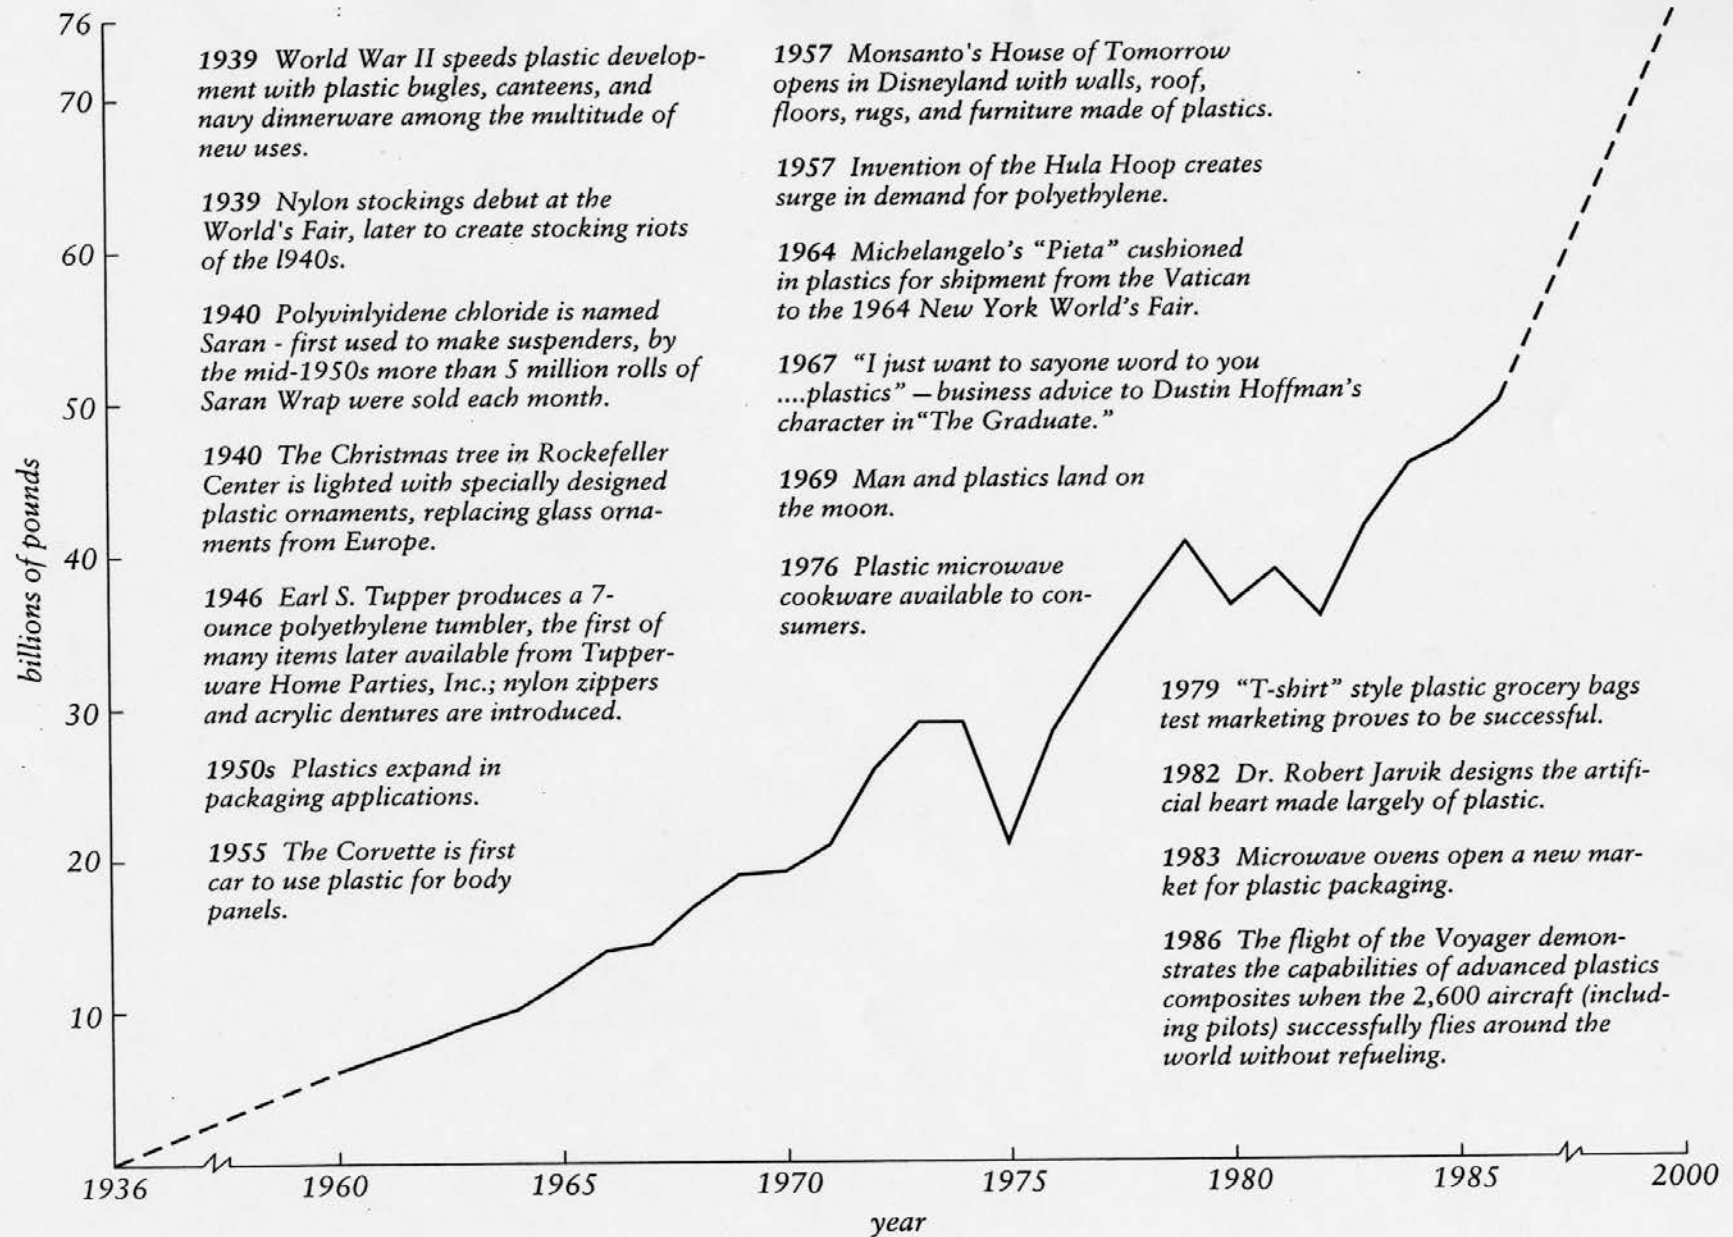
76
70
60
50
40
30
20
10

billions of pounds

1939 World War II speeds plastic development with plastic bugles, canteens, and navy dinnerware among the multitude of new uses.

1939 Nylon stockings debut at the World's Fair, later to create stocking riots of the l940s.

1940 Polyvinlyidene chloride is named Saran - first used to make suspenders, by the mid-1950s more than 5 million rolls of Saran Wrap were sold each month.

1940 The Christmas tree in Rockefeller Center is lighted with specially designed plastic ornaments, replacing glass ornaments from Europe.

1946 Earl S. Tupper produces a 7-ounce polyethylene tumbler, the first of many items later available from Tupperware Home Parties, Inc.; nylon zippers and acrylic dentures are introduced.

1950s Plastics expand in packaging applications.

1955 The Corvette is first car to use plastic for body panels.

1957 Monsanto's House of Tomorrow opens in Disneyland with walls, roof, floors, rugs, and furniture made of plastics.

1957 Invention of the Hula Hoop creates surge in demand for polyethylene.

1964 Michelangelo's "Pieta" cushioned in plastics for shipment from the Vatican to the 1964 New York World's Fair.

1967 "I just want to sayone word to you ....plastics" — business advice to Dustin Hoffman's character in"The Graduate."

1969 Man and plastics land on the moon.

1976 Plastic microwave cookware available to consumers.

1979 "T-shirt" style plastic grocery bags test marketing proves to be successful.

1982 Dr. Robert Jarvik designs the artificial heart made largely of plastic.

1983 Microwave ovens open a new market for plastic packaging.

1986 The flight of the Voyager demonstrates the capabilities of advanced plastics composites when the 2,600 aircraft (including pilots) successfully flies around the world without refueling.

1936 1960 1965 1970 1975 1980 1985 2000

year